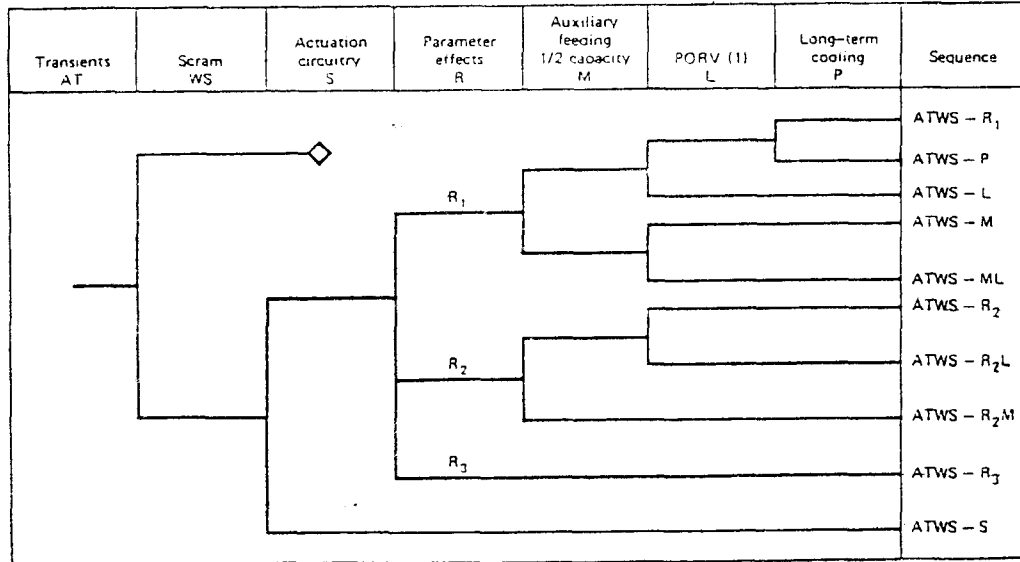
| Transients AT | Scram WS | Actuation circuitry S | Parameter effects R | Auxiliary feeding 1/2 capacity M | PORV (1) L | Long-term cooling P | Sequence |
|---|---|---|---|---|---|---|---|

$R_1$

$R_2$

$R_3$

ATWS – $R_1$
ATWS – P
ATWS – L
ATWS – M
ATWS – ML
ATWS – $R_2$
ATWS – $R_2$L
ATWS – $R_2$M
ATWS – $R_3$
ATWS – S